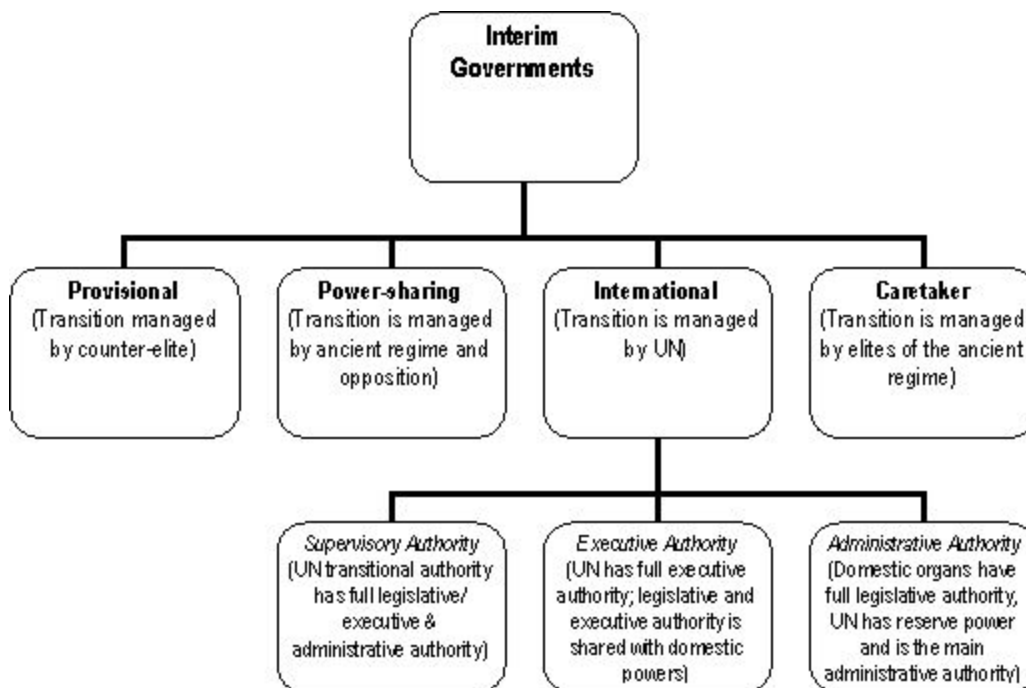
Interim Governments

Provisional
(Transition managed by counter-elite)

Power-sharing
(Transition is managed by ancient regime and opposition)

International
(Transition is managed by UN)

Caretaker
(Transition is managed by elites of the ancient regime)

Supervisory Authority
(UN transitional authority has full legislative/ executive & administrative authority)

Executive Authority
(UN has full executive authority; legislative and executive authority is shared with domestic powers)

Administrative Authority
(Domestic organs have full legislative authority, UN has reserve power and is the main administrative authority)